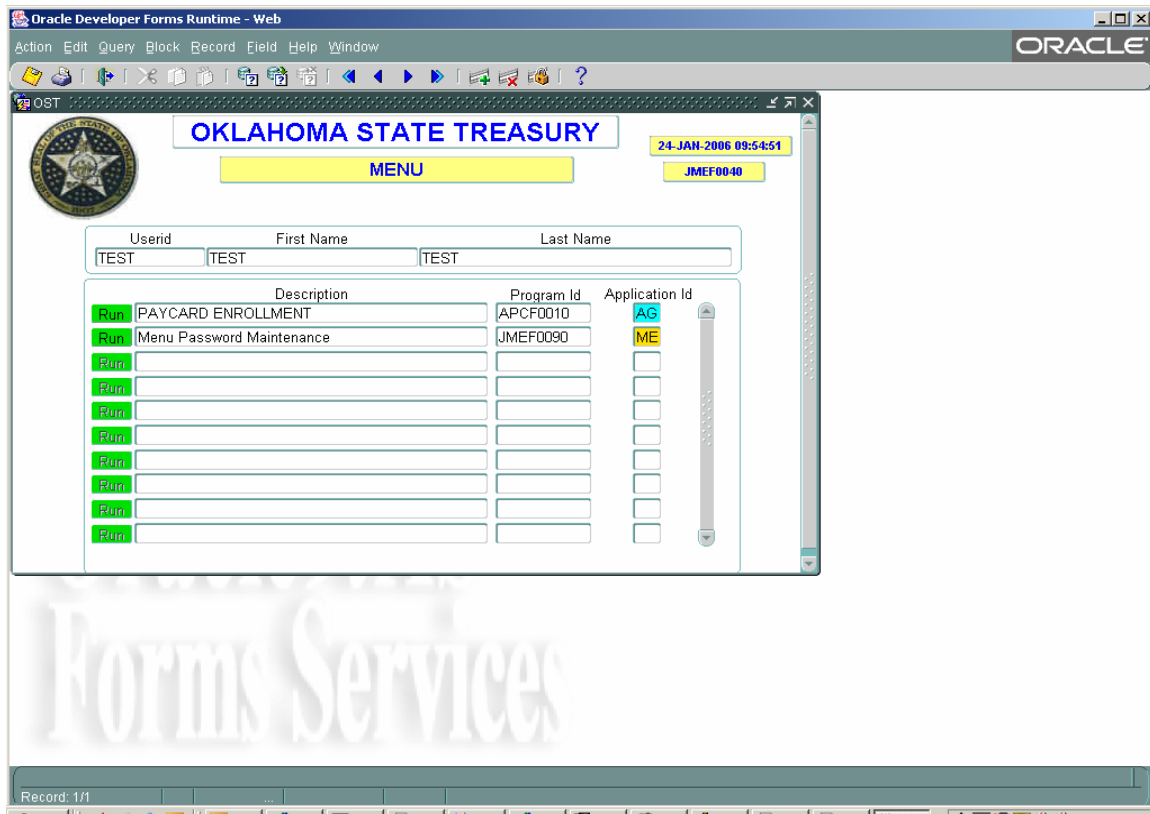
Oracle Developer Forms Runtime - Web

Action Edit Query Block Record Field Help Window

ORACLE

OST

OKLAHOMA STATE TREASURY

MENU

24-JAN-2006 09:54:51

JMEF0040

| Userid | First Name | Last Name |
|---|---|---|
| TEST | TEST | TEST |

| | Description | Program Id | Application Id |
|---|---|---|---|
| Run | PAYCARD ENROLLMENT | APCF0010 | AG |
| Run | Menu Password Maintenance | JMEF0090 | ME |
| Run | | | |
| Run | | | |
| Run | | | |
| Run | | | |
| Run | | | |
| Run | | | |
| Run | | | |
| Run | | | |

Forms Services

Record: 1/1